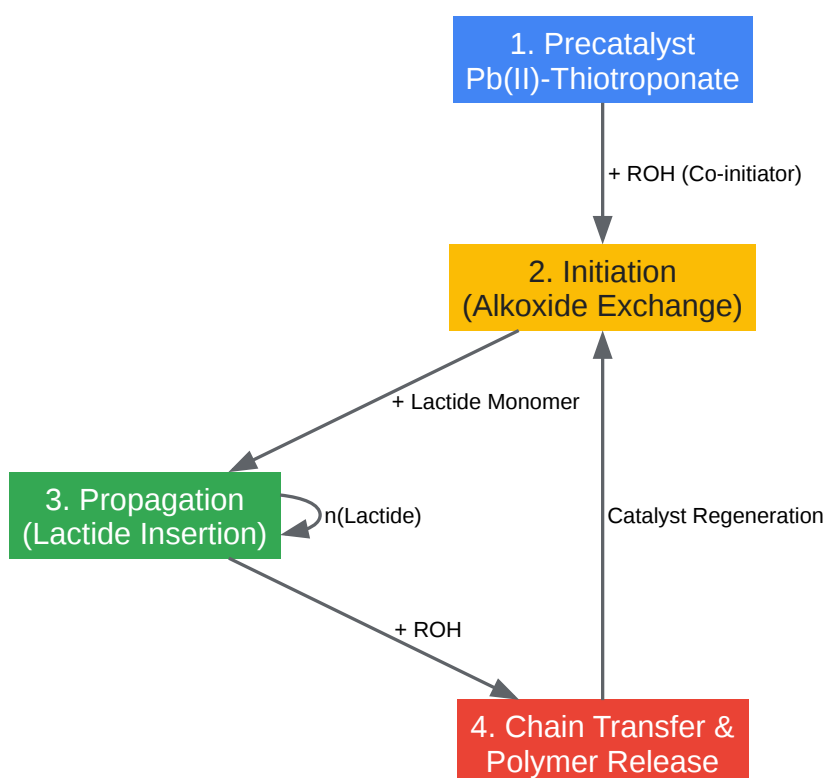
1. Precatalyst
Pb(II)-Thiotroponate

+ ROH (Co-initiator)

2. Initiation
(Alkoxide Exchange)

+ Lactide Monomer

3. Propagation
(Lactide Insertion)

n(Lactide)

Catalyst Regeneration

+ ROH

4. Chain Transfer &
Polymer Release